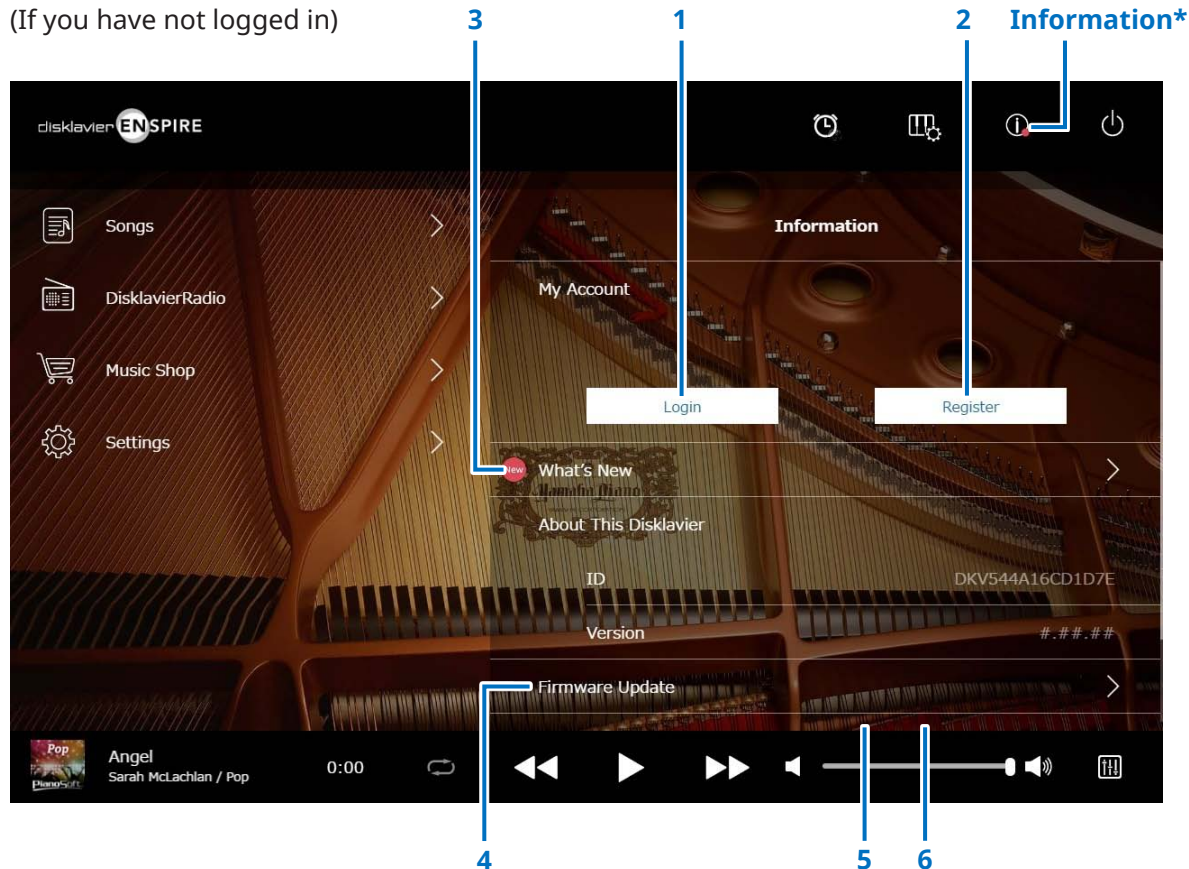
(If you have not logged in)

3 1 2 Information*

disklavier ENSPIRE

Songs

DisklavierRadio

Music Shop

Settings

Information

My Account

Login

Register

New What's New

About This Disklavier

ID DKV544A16CD1D7E

Version #.##.##

Firmware Update

Pop PianoSoft

Angel

Sarah McLachlan / Pop

0:00

4 5 6